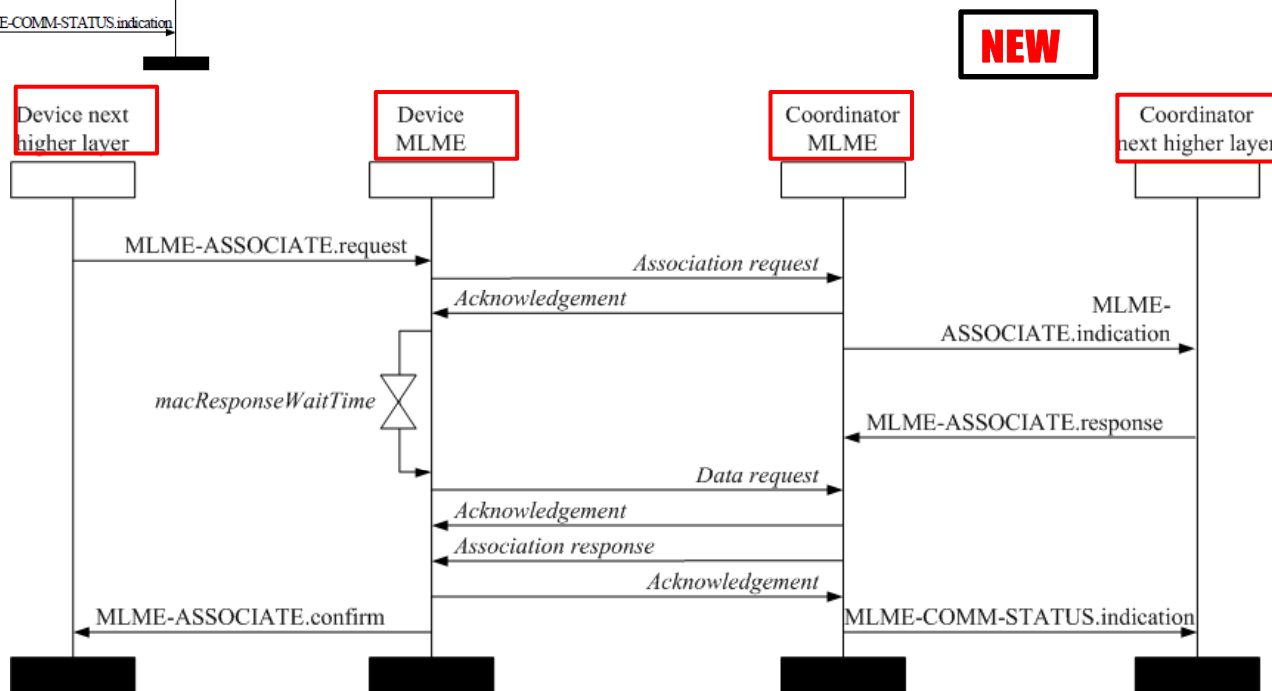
E-COMM-STATUS.indication

NEW

Device next higher layer

Device MLME

Coordinator MLME

Coordinator next higher layer

MLME-ASSOCIATE.request

Association request

Acknowledgement

MLME-ASSOCIATE.indication

macResponseWaitTime

MLME-ASSOCIATE.response

Data request

Acknowledgement

Association response

Acknowledgement

MLME-ASSOCIATE.confirm

MLME-COMM-STATUS.indication